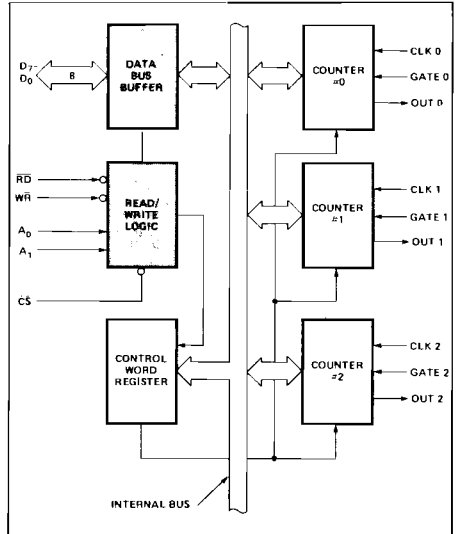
$D_7$-
$D_0$

8

DATA BUS BUFFER

$\overline{RD}$
$\overline{WR}$
$A_0$
$A_1$
$\overline{CS}$

READ/ WRITE LOGIC

CONTROL WORD REGISTER

COUNTER #0
CLK 0
GATE 0
OUT 0

COUNTER #1
CLK 1
GATE 1
OUT 1

COUNTER #2
CLK 2
GATE 2
OUT 2

INTERNAL BUS